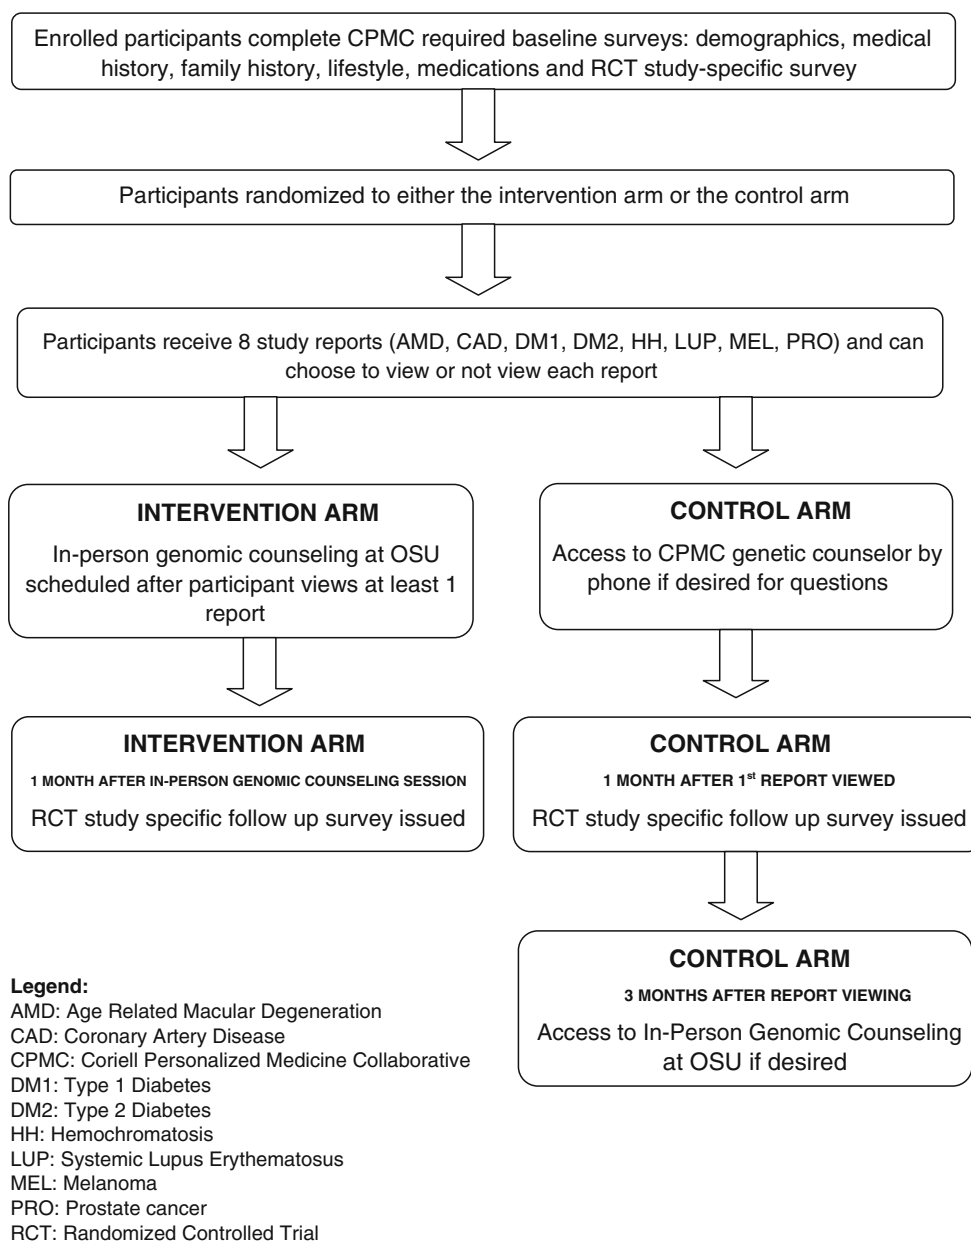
Enrolled participants complete CPMC required baseline surveys: demographics, medical history, family history, lifestyle, medications and RCT study-specific survey

Participants randomized to either the intervention arm or the control arm

Participants receive 8 study reports (AMD, CAD, DM1, DM2, HH, LUP, MEL, PRO) and can choose to view or not view each report

INTERVENTION ARM
In-person genomic counseling at OSU scheduled after participant views at least 1 report

CONTROL ARM
Access to CPMC genetic counselor by phone if desired for questions

INTERVENTION ARM
1 MONTH AFTER IN-PERSON GENOMIC COUNSELING SESSION
RCT study specific follow up survey issued

CONTROL ARM
1 MONTH AFTER 1$^{st}$ REPORT VIEWED
RCT study specific follow up survey issued

CONTROL ARM
3 MONTHS AFTER REPORT VIEWING
Access to In-Person Genomic Counseling at OSU if desired

Legend:
AMD: Age Related Macular Degeneration
CAD: Coronary Artery Disease
CPMC: Coriell Personalized Medicine Collaborative
DM1: Type 1 Diabetes
DM2: Type 2 Diabetes
HH: Hemochromatosis
LUP: Systemic Lupus Erythematosus
MEL: Melanoma
PRO: Prostate cancer
RCT: Randomized Controlled Trial